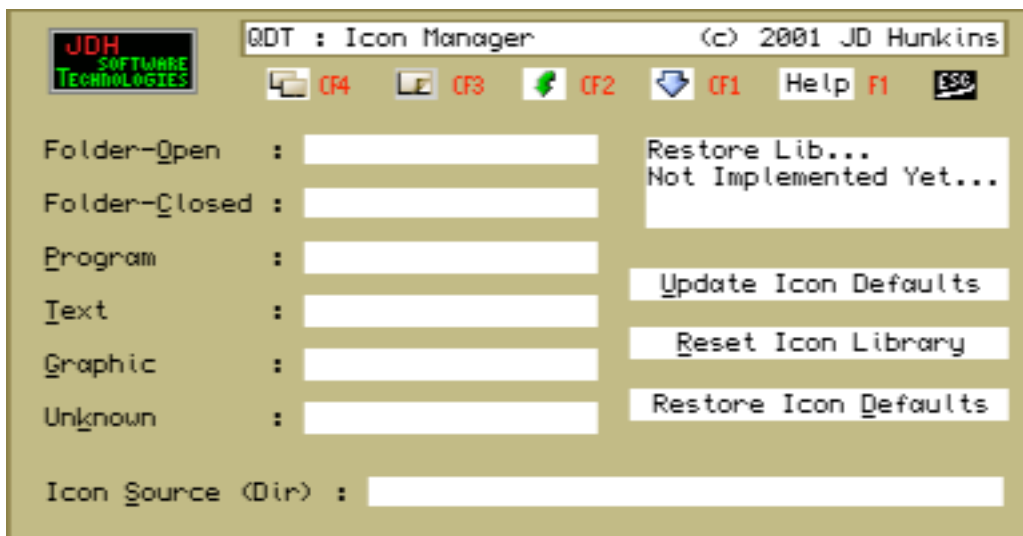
JDH SOFTWARE TECHNOLOGIES

QDT : Icon Manager (c) 2001 JD Hunkins

CF4 CF3 CF2 CF1 Help F1 ESC

Folder-Open :

Folder-Closed :

Program :

Text :

Graphic :

Unknown :

Restore Lib...
Not Implemented Yet...

Update Icon Defaults

Reset Icon Library

Restore Icon Defaults

Icon Source (Dir) :